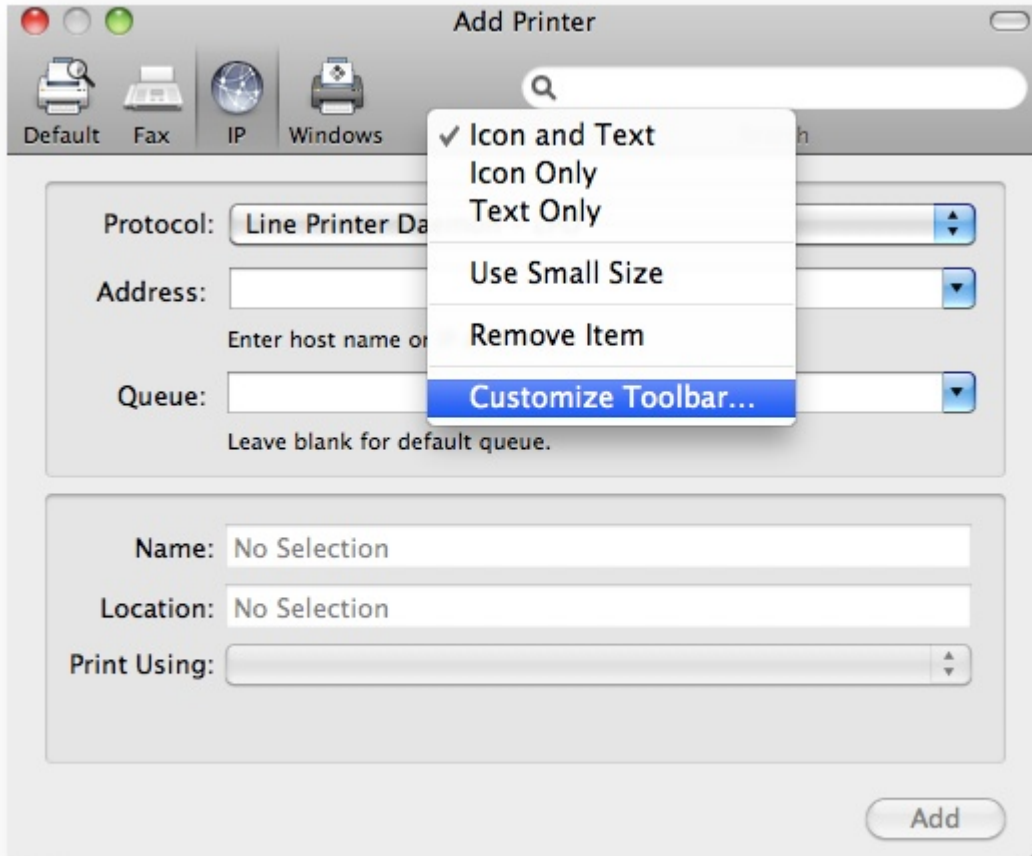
Add Printer

Default Fax IP Windows

h

✓ Icon and Text
Icon Only
Text Only
Use Small Size
Remove Item
Customize Toolbar...

Protocol: Line Printer Da

Address:

Enter host name or

Queue:

Leave blank for default queue.

Name: No Selection

Location: No Selection

Print Using:

Add